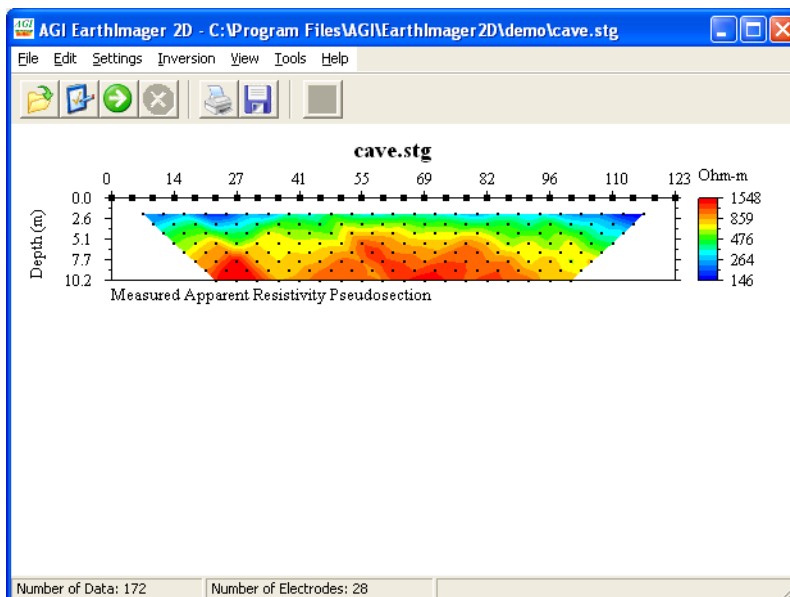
AGI EarthImager 2D - C:\Program Files\AGI\EarthImager2D\demo\cave.stg

File Edit Settings Inversion View Tools Help

cave.stg

0 14 27 41 55 69 82 96 110 123

Ohm-m

0.0
2.6
5.1
7.7
10.2

Depth (m)

1548
859
476
264
146

Measured Apparent Resistivity Pseudosection

Number of Data: 172
Number of Electrodes: 28